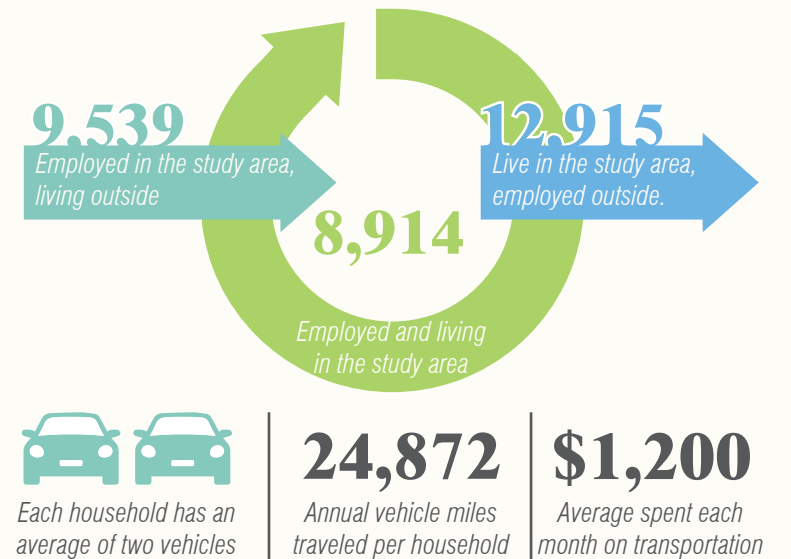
9,539
Employed in the study area, living outside

12,915
Live in the study area, employed outside.

8,914

Employed and living in the study area

Each household has an average of two vehicles

24,872
Annual vehicle miles traveled per household

$1,200
Average spent each month on transportation